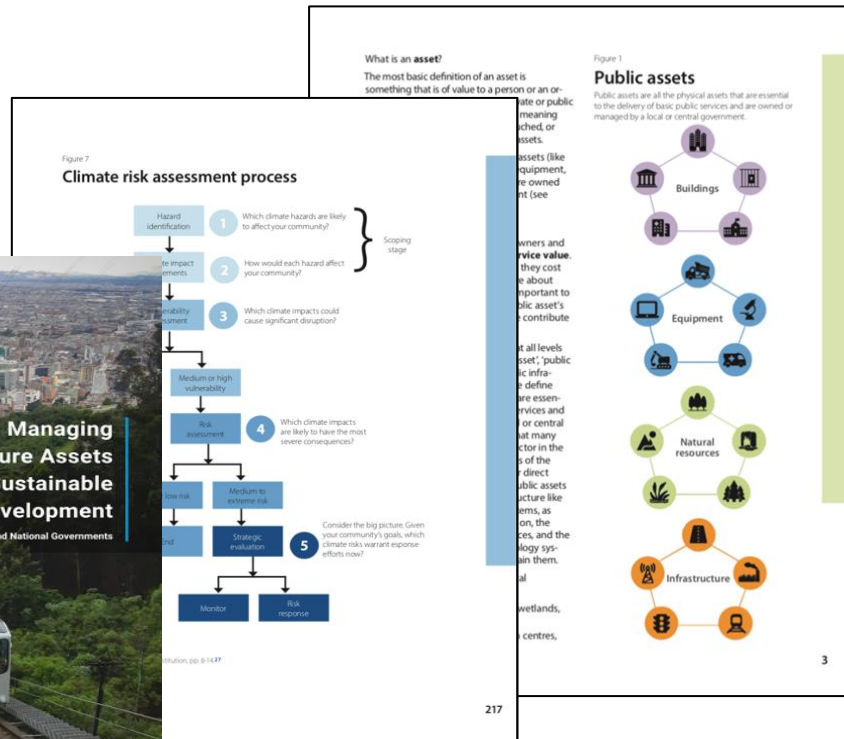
What is an **asset**?

The most basic definition of an asset is something that is of value to a person or an or-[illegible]ate or public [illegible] meaning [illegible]uched, or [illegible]ssets.

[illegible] assets (like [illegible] equipment, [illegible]re owned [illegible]t (see

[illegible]wners and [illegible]rvice value. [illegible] they cost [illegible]e about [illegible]mportant to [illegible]ublic asset's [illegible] contribute

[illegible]t all levels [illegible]sset', 'public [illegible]ic infra-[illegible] define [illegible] are essen-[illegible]ervices and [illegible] or central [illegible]at many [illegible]ctor in the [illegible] of the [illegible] direct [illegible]ublic assets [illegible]ucture like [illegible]ems, as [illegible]on, the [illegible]ces, and the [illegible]ology sys-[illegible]ain them.

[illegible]al

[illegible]wetlands,

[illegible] centres,

Figure 1

Public assets

Public assets are all the physical assets that are essential to the delivery of basic public services and are owned or managed by a local or central government.

Buildings

Equipment

Natural resources

Infrastructure

3

Figure 7

Climate risk assessment process

Hazard identification

1 Which climate hazards are likely to affect your community?

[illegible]te impact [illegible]ements

2 How would each hazard affect your community?

Scoping stage

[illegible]erability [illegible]ssment

3 Which climate impacts could cause significant disruption?

Medium or high vulnerability

Risk assessment

4 Which climate impacts are likely to have the most severe consequences?

low risk

Medium to extreme risk

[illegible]nd

Strategic evaluation

5 Consider the big picture. Given your community's goals, which climate risks warrant esponse efforts now?

Monitor

Risk response

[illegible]stitution, pp. 8-14.27

217

Managing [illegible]ure Assets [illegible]ustainable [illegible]velopment

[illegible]nd National Governments